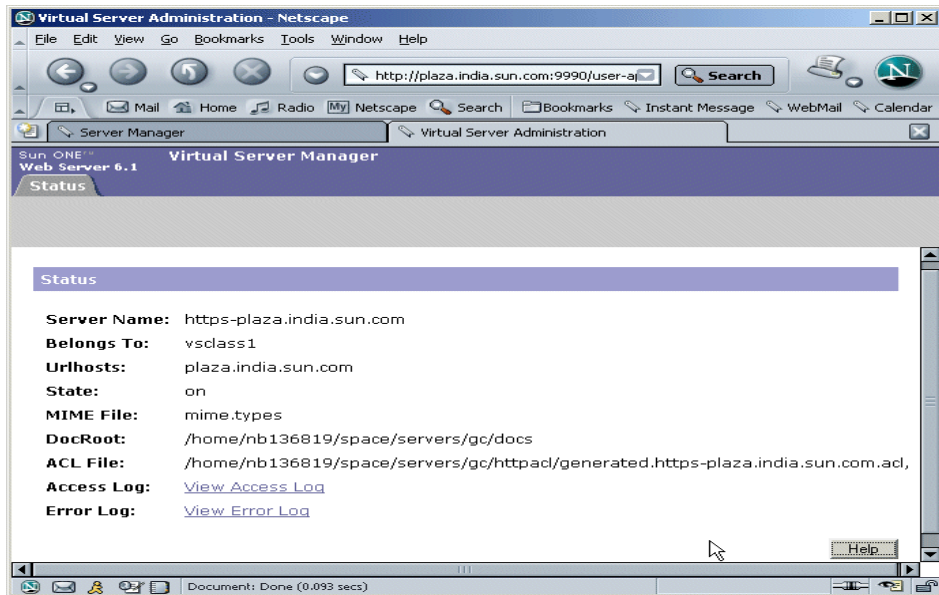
Virtual Server Administration - Netscape

File Edit View Go Bookmarks Tools Window Help

http://plaza.india.sun.com:9990/user-a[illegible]

Search

Mail Home Radio My Netscape Search Bookmarks Instant Message WebMail Calendar

Server Manager

Virtual Server Administration

Sun ONE™ Web Server 6.1

Virtual Server Manager

Status

Status

| | |
|---|---|
| **Server Name:** | https-plaza.india.sun.com |
| **Belongs To:** | vsclass1 |
| **Urlhosts:** | plaza.india.sun.com |
| **State:** | on |
| **MIME File:** | mime.types |
| **DocRoot:** | /home/nb136819/space/servers/gc/docs |
| **ACL File:** | /home/nb136819/space/servers/gc/httpacl/generated.https-plaza.india.sun.com.acl, |
| **Access Log:** | View Access Log |
| **Error Log:** | View Error Log |

Help

Document: Done (0.093 secs)